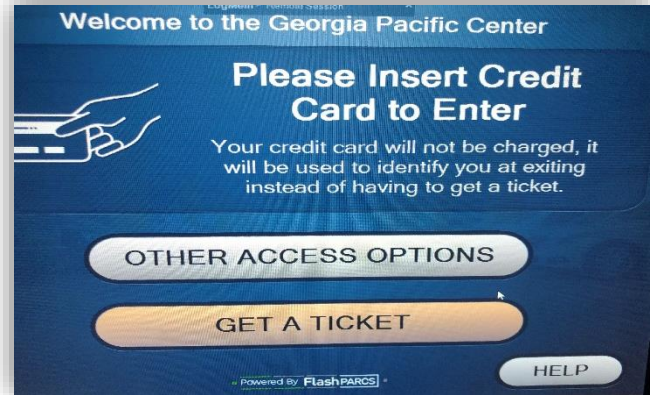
Logout Remote Session
Welcome to the Georgia Pacific Center

Please Insert Credit Card to Enter

Your credit card will not be charged, it will be used to identify you at exiting instead of having to get a ticket.

OTHER ACCESS OPTIONS

GET A TICKET

Powered By FlashPARCS

HELP